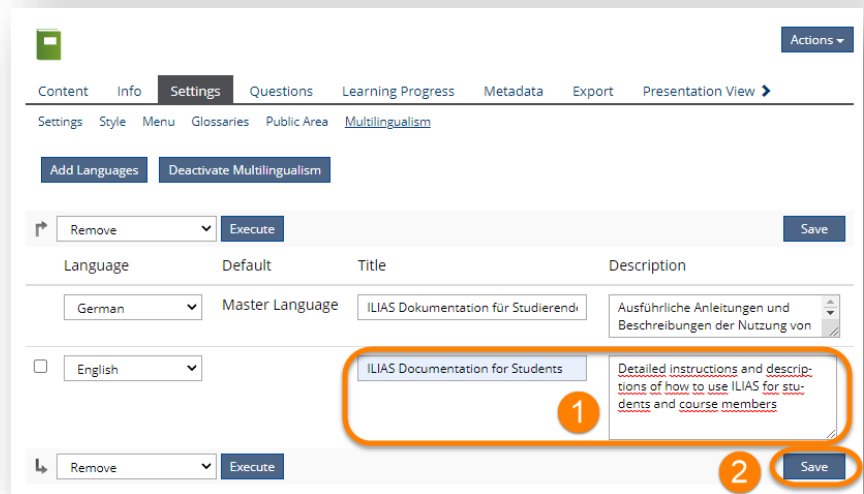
Actions

Content Info Settings Questions Learning Progress Metadata Export Presentation View

Settings Style Menu Glossaries Public Area Multilingualism

Add Languages Deactivate Multilingualism

Remove Execute Save

| | Language | Default | Title | Description |
|---|---|---|---|---|
| | German | Master Language | ILIAS Dokumentation für Studierend | Ausführliche Anleitungen und Beschreibungen der Nutzung von |
| ☐ | English | | ILIAS Documentation for Students | Detailed instructions and descriptions of how to use ILIAS for students and course members |

1

Remove Execute

2 Save